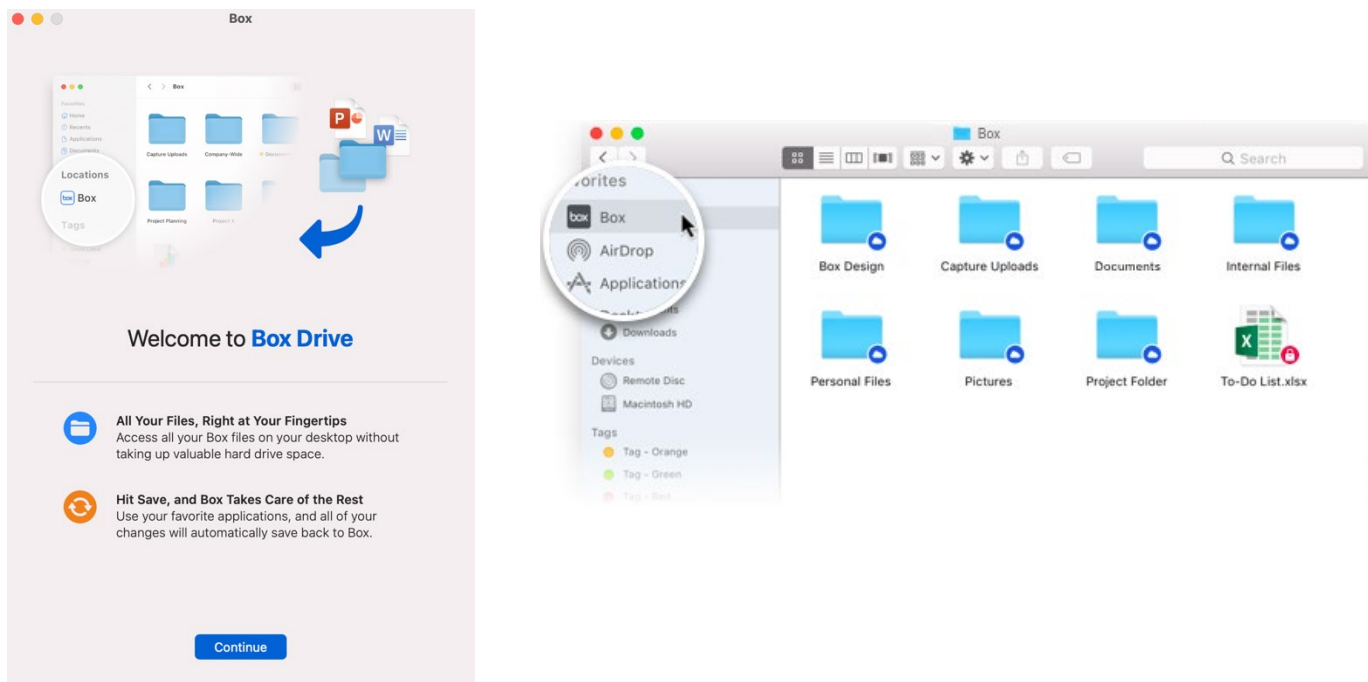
Box

Favorites
Home
Recents
Applications
Documents

Box

Capture Uploads
Company-Wide
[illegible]

Project Planning
Project 1

Locations
box Box
Tags

Welcome to Box Drive

All Your Files, Right at Your Fingertips
Access all your Box files on your desktop without taking up valuable hard drive space.

Hit Save, and Box Takes Care of the Rest
Use your favorite applications, and all of your changes will automatically save back to Box.

Continue

Box

Search

vorites
box Box
AirDrop
Applications
Downloads
Devices
Remote Disc
Macintosh HD
Tags
Tag - Orange
Tag - Green
Tag - Red

Box Design
Capture Uploads
Documents
Internal Files
Personal Files
Pictures
Project Folder
To-Do List.xlsx